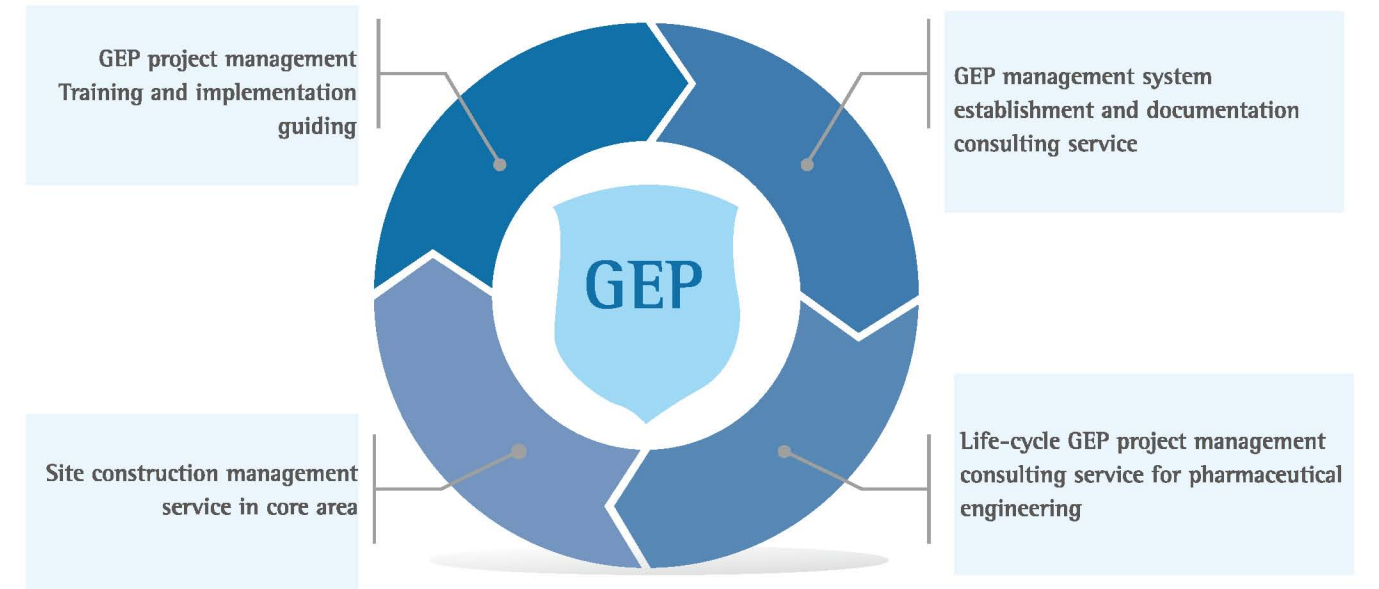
GEP project management Training and implementation guiding

GEP management system establishment and documentation consulting service

GEP

Site construction management service in core area

Life-cycle GEP project management consulting service for pharmaceutical engineering